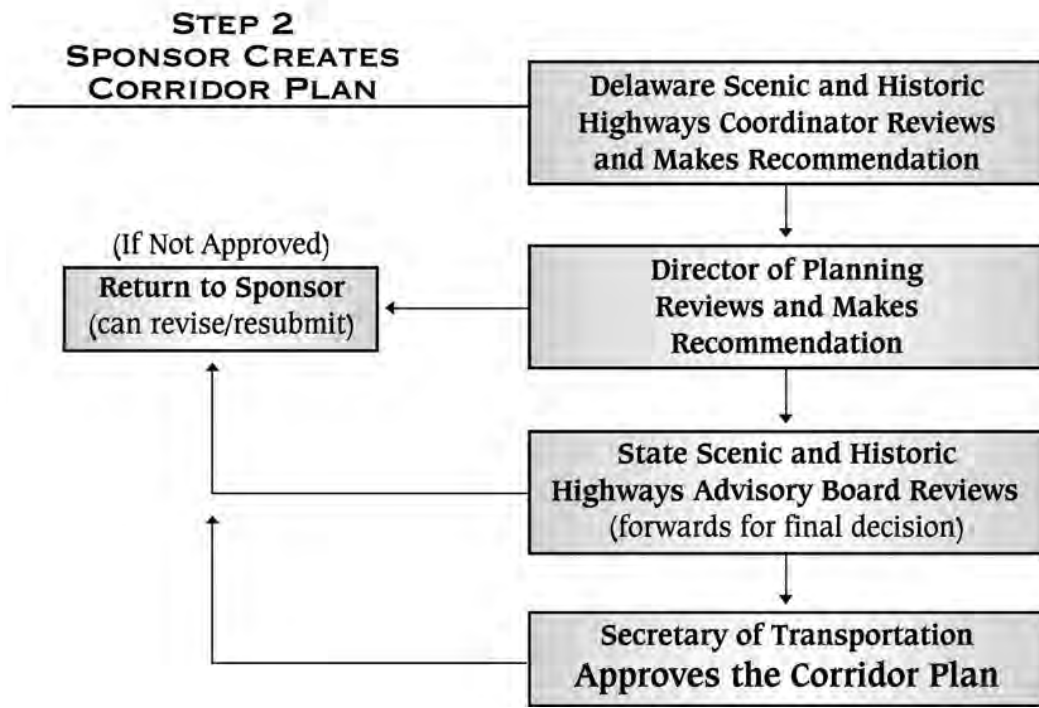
Step 2
Sponsor Creates
Corridor Plan

Delaware Scenic and Historic Highways Coordinator Reviews and Makes Recommendation

(If Not Approved)
Return to Sponsor
(can revise/resubmit)

Director of Planning Reviews and Makes Recommendation

State Scenic and Historic Highways Advisory Board Reviews
(forwards for final decision)

Secretary of Transportation
Approves the Corridor Plan